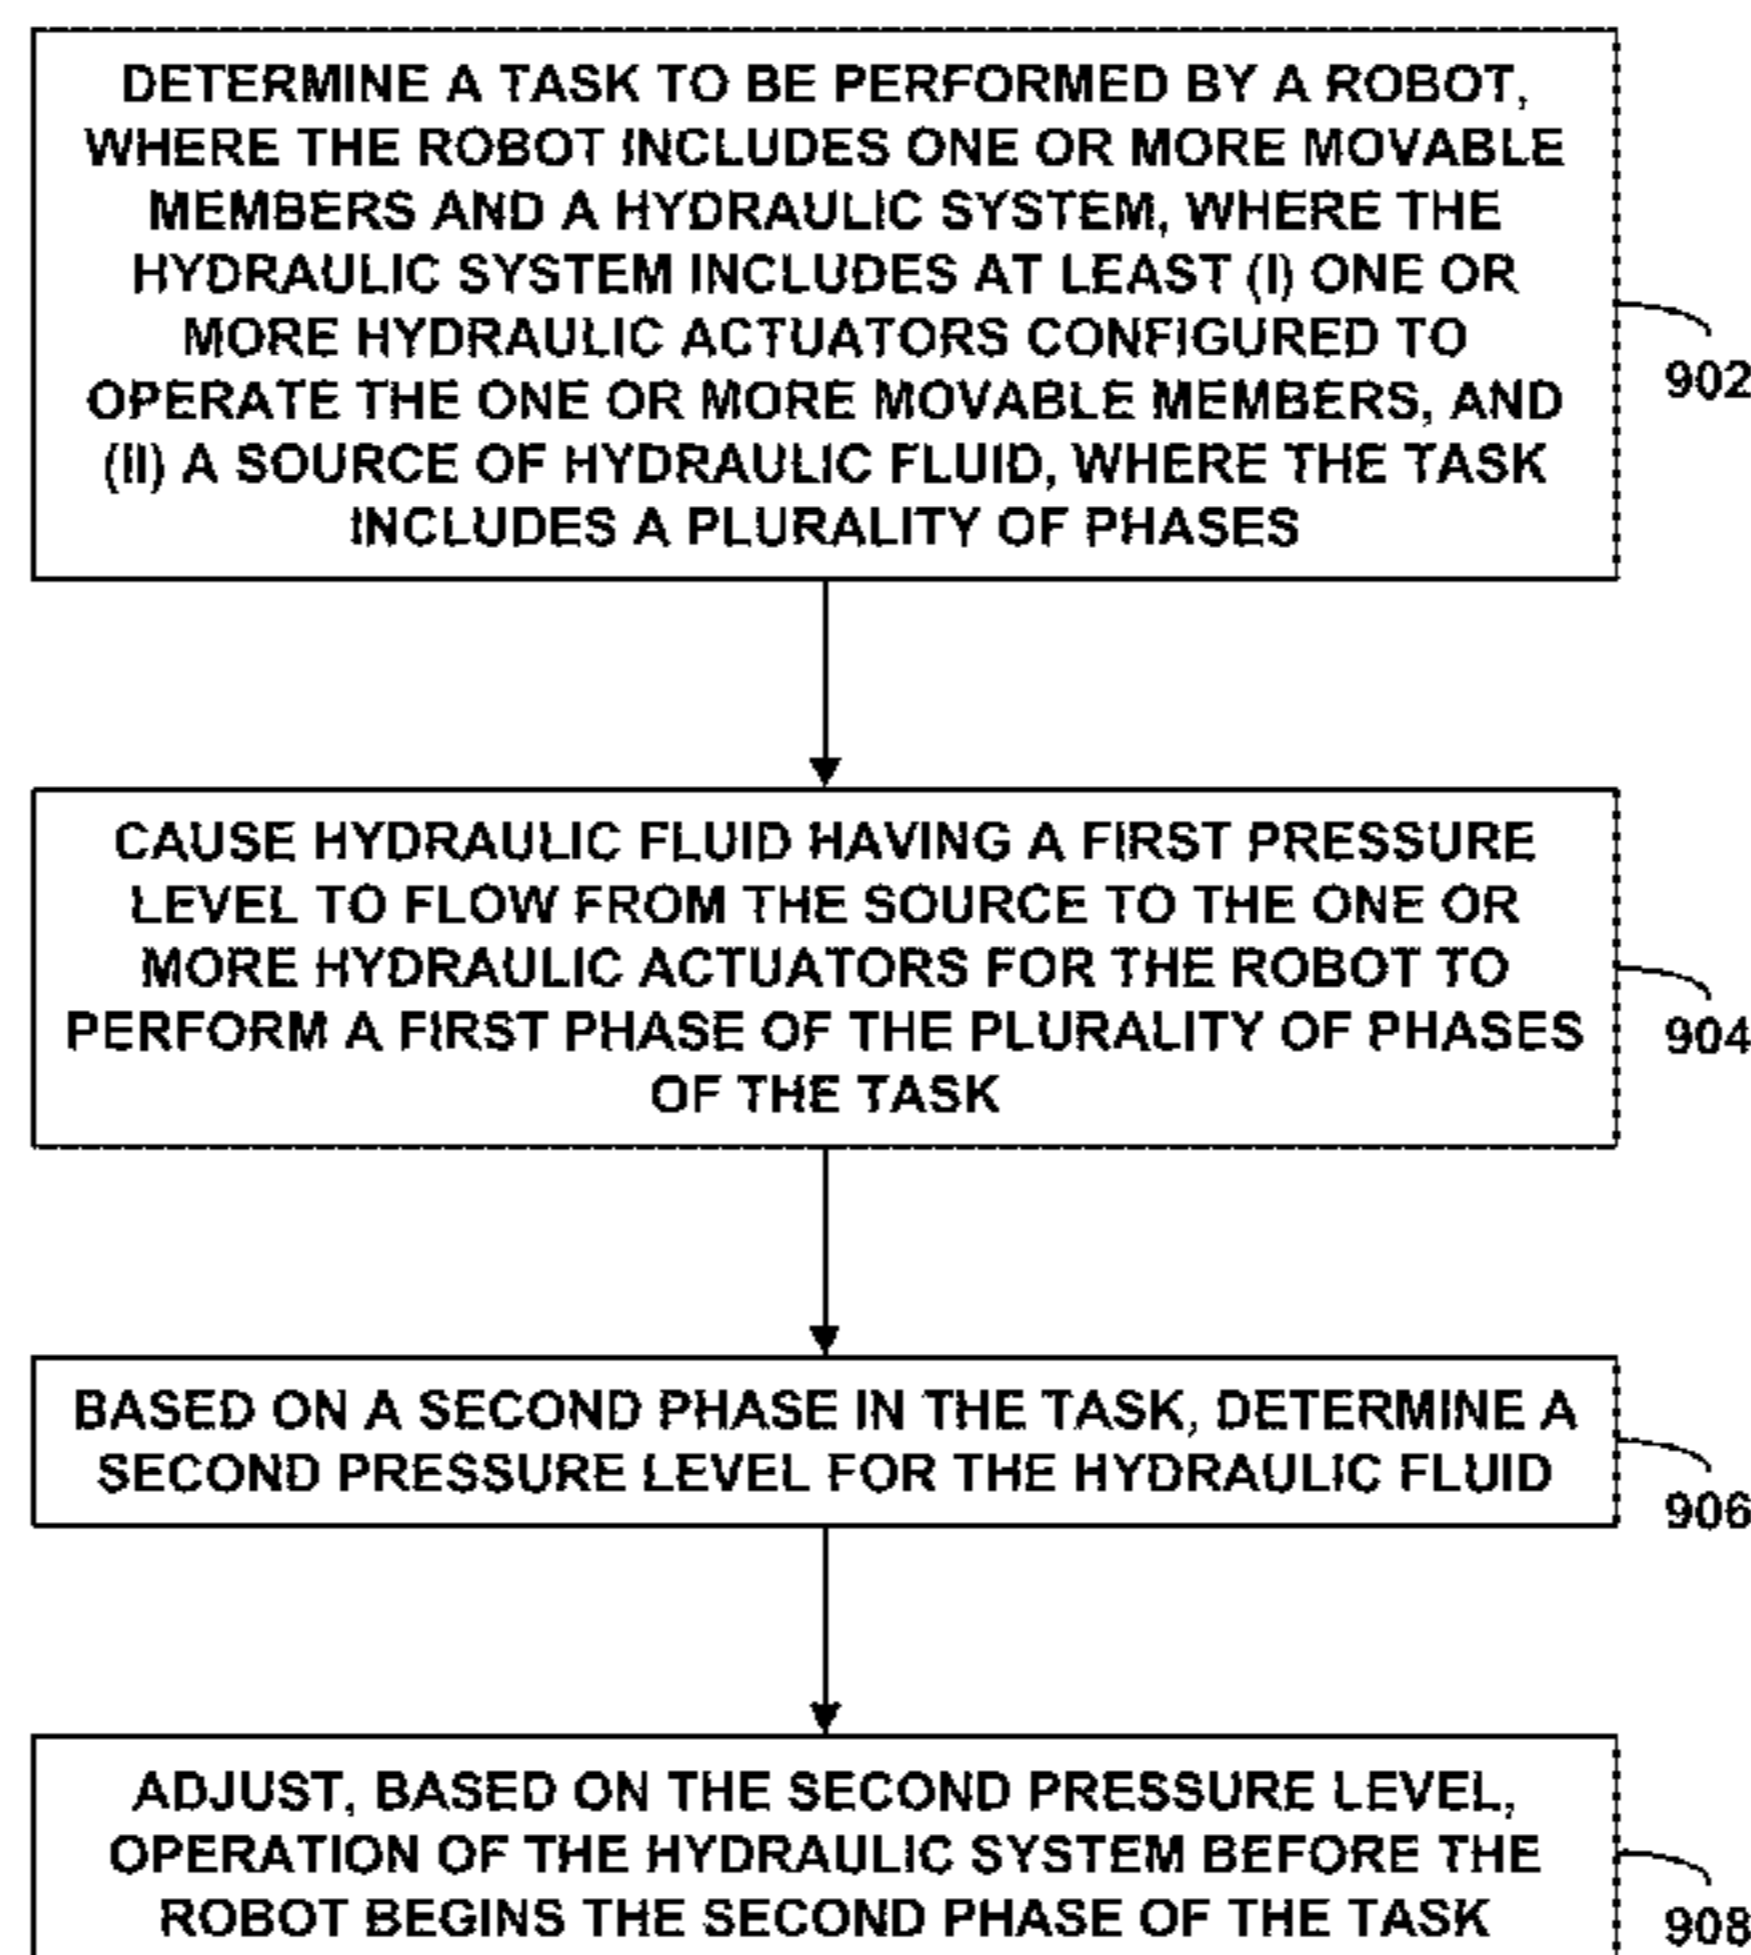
DETERMINE A TASK TO BE PERFORMED BY A ROBOT, WHERE THE ROBOT INCLUDES ONE OR MORE MOVABLE MEMBERS AND A HYDRAULIC SYSTEM, WHERE THE HYDRAULIC SYSTEM INCLUDES AT LEAST (I) ONE OR MORE HYDRAULIC ACTUATORS CONFIGURED TO OPERATE THE ONE OR MORE MOVABLE MEMBERS, AND (II) A SOURCE OF HYDRAULIC FLUID, WHERE THE TASK INCLUDES A PLURALITY OF PHASES

902

CAUSE HYDRAULIC FLUID HAVING A FIRST PRESSURE LEVEL TO FLOW FROM THE SOURCE TO THE ONE OR MORE HYDRAULIC ACTUATORS FOR THE ROBOT TO PERFORM A FIRST PHASE OF THE PLURALITY OF PHASES OF THE TASK

904

BASED ON A SECOND PHASE IN THE TASK, DETERMINE A SECOND PRESSURE LEVEL FOR THE HYDRAULIC FLUID

906

ADJUST, BASED ON THE SECOND PRESSURE LEVEL, OPERATION OF THE HYDRAULIC SYSTEM BEFORE THE ROBOT BEGINS THE SECOND PHASE OF THE TASK

908